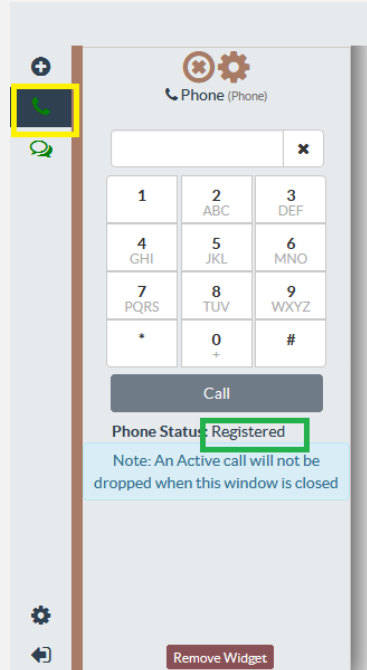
Phone (Phone)

| 1 | 2 ABC | 3 DEF |
|---|---|---|
| 4 GHI | 5 JKL | 6 MNO |
| 7 PQRS | 8 TUV | 9 WXYZ |
| * | 0 + | # |

Call

Phone Status: Registered

Note: An Active call will not be dropped when this window is closed

Remove Widget